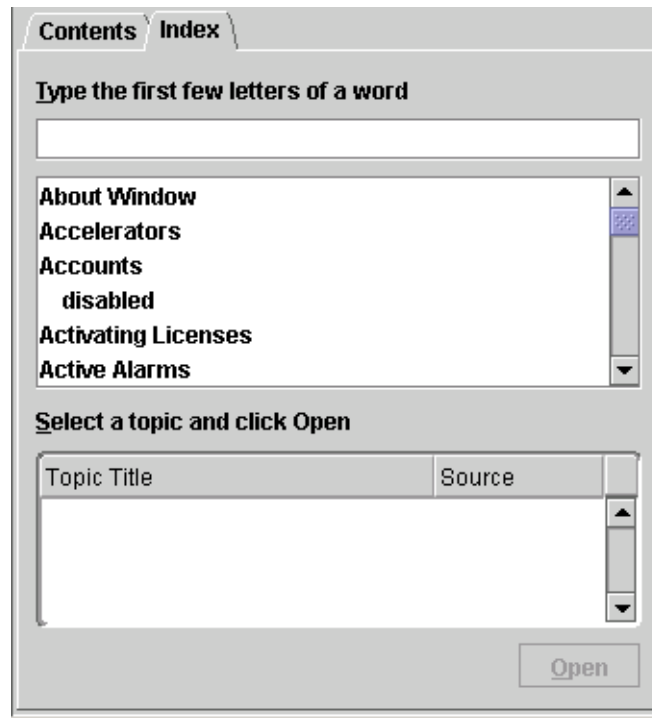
Contents Index

Type the first few letters of a word

About Window
Accelerators
Accounts
disabled
Activating Licenses
Active Alarms

Select a topic and click Open

| Topic Title | Source |
|---|---|

Open